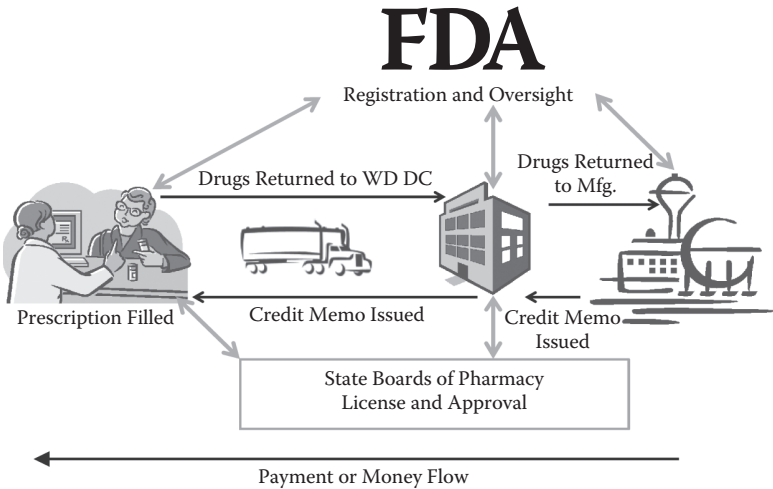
FDA

Registration and Oversight

Drugs Returned to WD DC

Drugs Returned to Mfg.

Prescription Filled

Credit Memo Issued

Credit Memo Issued

State Boards of Pharmacy
License and Approval

Payment or Money Flow